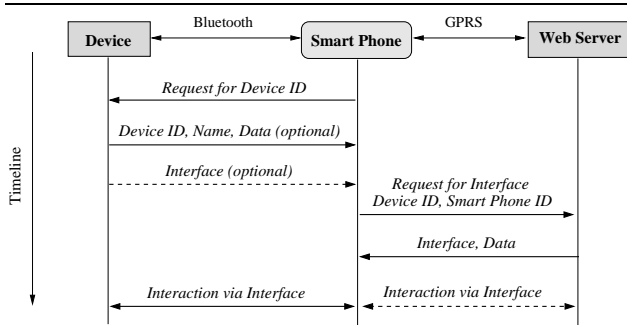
Bluetooth

GPRS

Device

Smart Phone

Web Server

Timeline

Request for Device ID

Device ID, Name, Data (optional)

Interface (optional)

Request for Interface
Device ID, Smart Phone ID

Interface, Data

Interaction via Interface

Interaction via Interface